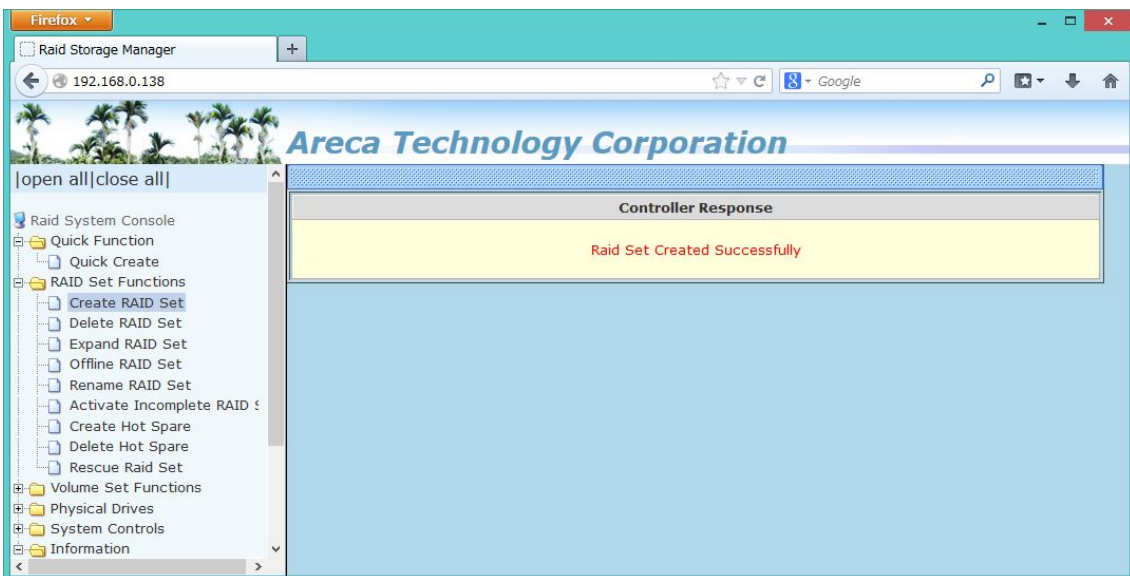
Firefox

Raid Storage Manager

192.168.0.138

Google

Areca Technology Corporation

|open all|close all|

Raid System Console
Quick Function
Quick Create
RAID Set Functions
Create RAID Set
Delete RAID Set
Expand RAID Set
Offline RAID Set
Rename RAID Set
Activate Incomplete RAID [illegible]
Create Hot Spare
Delete Hot Spare
Rescue Raid Set
Volume Set Functions
Physical Drives
System Controls
Information

| Controller Response |
|---|
| Raid Set Created Successfully |